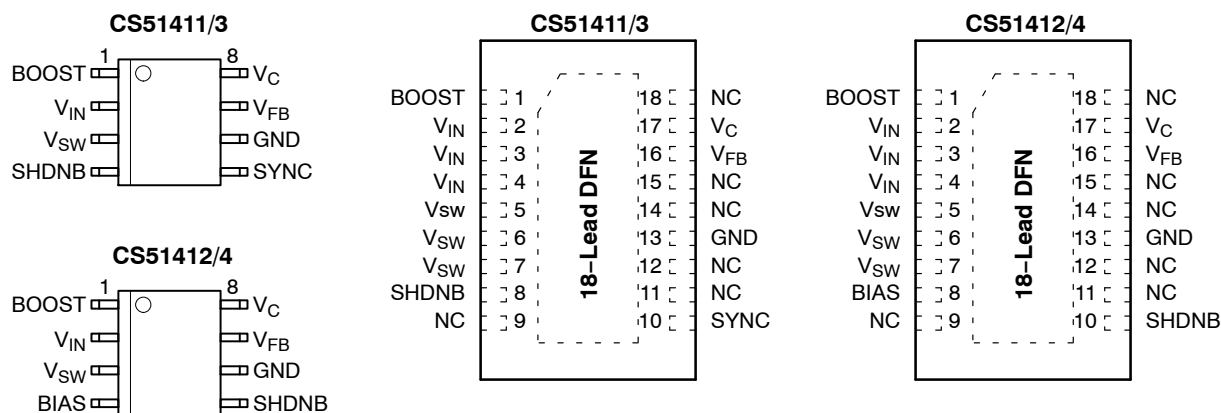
CS51411/3

1 8

BOOST $V_C$

$V_{IN}$ $V_{FB}$

$V_{SW}$ GND

SHDNB SYNC

CS51412/4

1 8

BOOST $V_C$

$V_{IN}$ $V_{FB}$

$V_{SW}$ GND

BIAS SHDNB

CS51411/3

18–Lead DFN

| | | | |
|---|---|---|---|
| BOOST | 1 | 18 | NC |
| $V_{IN}$ | 2 | 17 | $V_C$ |
| $V_{IN}$ | 3 | 16 | $V_{FB}$ |
| $V_{IN}$ | 4 | 15 | NC |
| Vsw | 5 | 14 | NC |
| $V_{SW}$ | 6 | 13 | GND |
| $V_{SW}$ | 7 | 12 | NC |
| SHDNB | 8 | 11 | NC |
| NC | 9 | 10 | SYNC |

CS51412/4

18–Lead DFN

| | | | |
|---|---|---|---|
| BOOST | 1 | 18 | NC |
| $V_{IN}$ | 2 | 17 | $V_C$ |
| $V_{IN}$ | 3 | 16 | $V_{FB}$ |
| $V_{IN}$ | 4 | 15 | NC |
| Vsw | 5 | 14 | NC |
| $V_{SW}$ | 6 | 13 | GND |
| $V_{SW}$ | 7 | 12 | NC |
| BIAS | 8 | 11 | NC |
| NC | 9 | 10 | SHDNB |